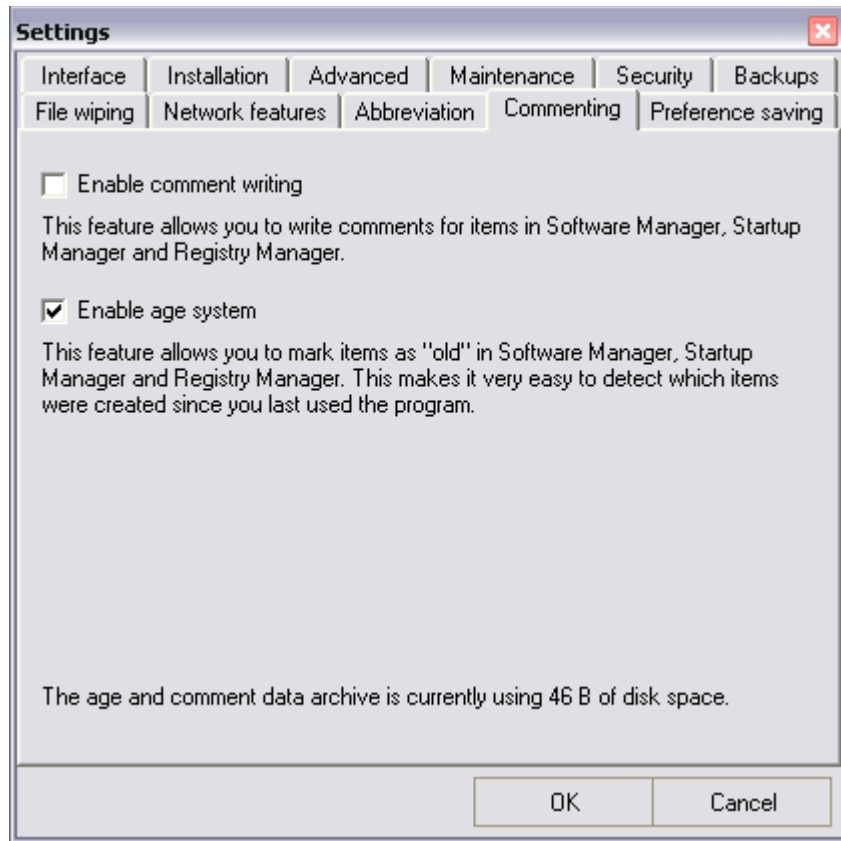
Settings

Interface | Installation | Advanced | Maintenance | Security | Backups

File wiping | Network features | Abbreviation | Commenting | Preference saving

Enable comment writing

This feature allows you to write comments for items in Software Manager, Startup Manager and Registry Manager.

Enable age system

This feature allows you to mark items as "old" in Software Manager, Startup Manager and Registry Manager. This makes it very easy to detect which items were created since you last used the program.

The age and comment data archive is currently using 46 B of disk space.

OK

Cancel